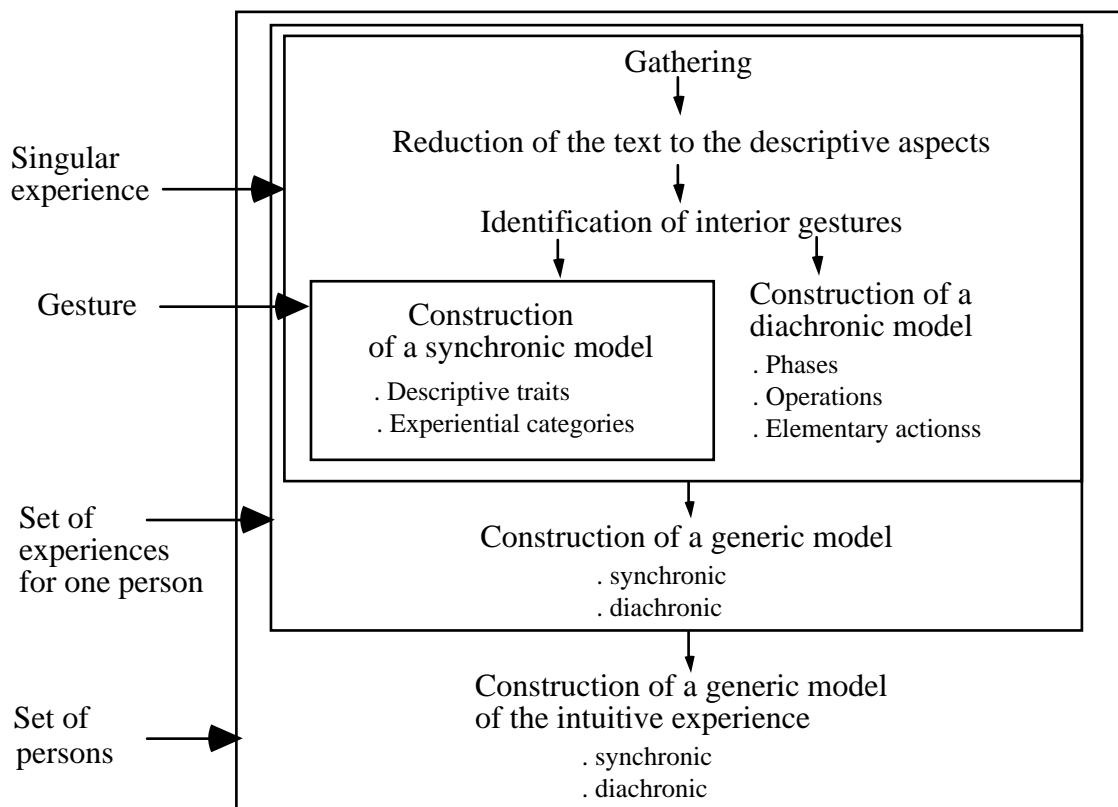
Gathering

Reduction of the text to the descriptive aspects

Identification of interior gestures

Construction of a synchronic model
. Descriptive traits
. Experiential categories

Construction of a diachronic model
. Phases
. Operations
. Elementary actionss

Construction of a generic model
. synchronic
. diachronic

Construction of a generic model of the intuitive experience
. synchronic
. diachronic

Singular experience

Gesture

Set of experiences for one person

Set of persons